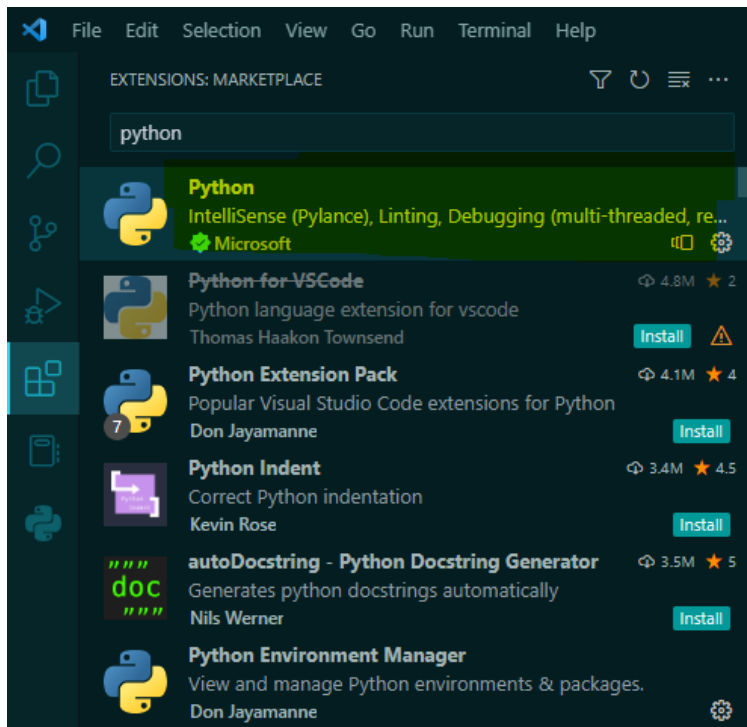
File Edit Selection View Go Run Terminal Help

EXTENSIONS: MARKETPLACE

python

Python
IntelliSense (Pylance), Linting, Debugging (multi-threaded, re...
Microsoft

Python for VSCode
4.8M ★ 2
Python language extension for vscode
Thomas Haakon Townsend
Install

Python Extension Pack
4.1M ★ 4
Popular Visual Studio Code extensions for Python
Don Jayamanne
7
Install

Python Indent
3.4M ★ 4.5
Correct Python indentation
Kevin Rose
Install

autoDocstring - Python Docstring Generator
3.5M ★ 5
"""
doc
"""
Generates python docstrings automatically
Nils Werner
Install

Python Environment Manager
View and manage Python environments & packages.
Don Jayamanne